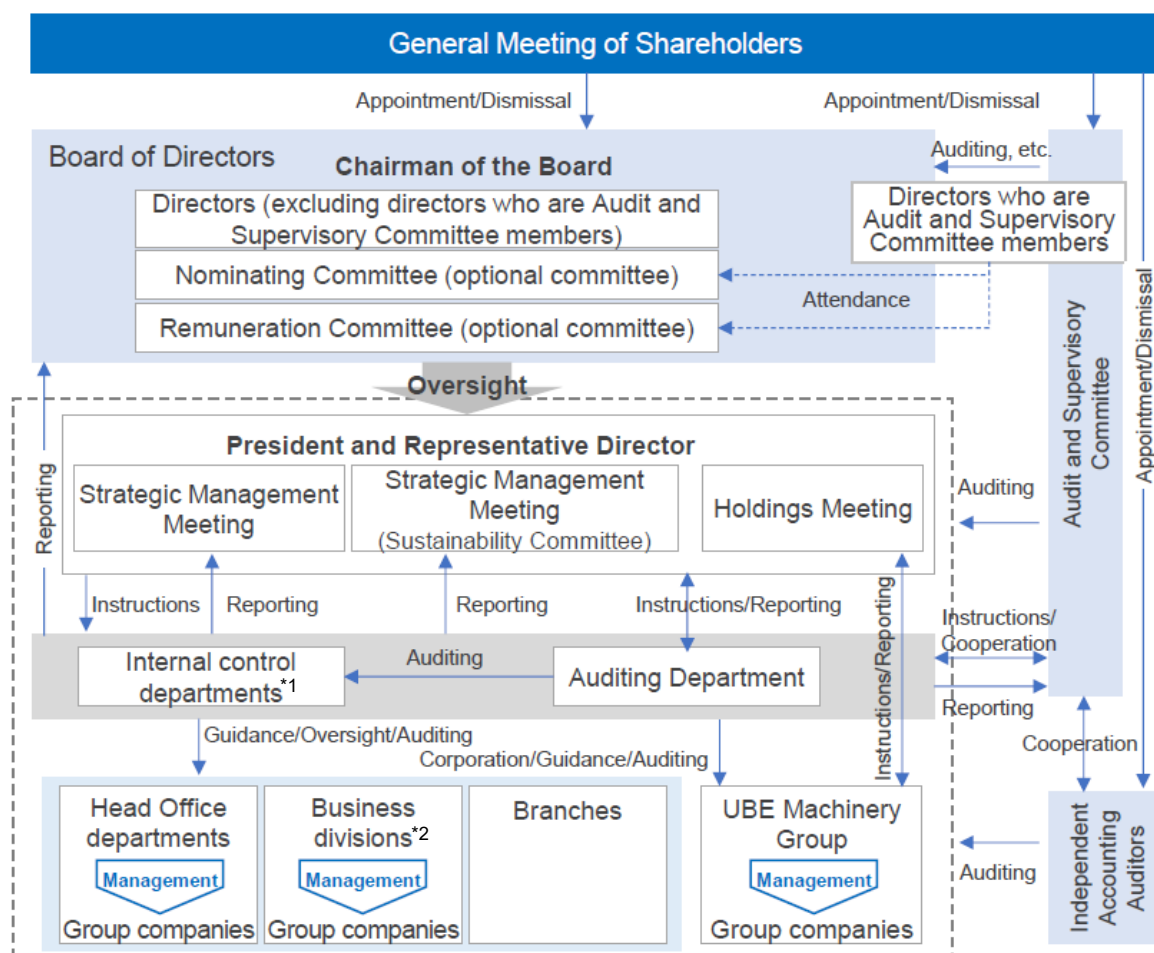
General Meeting of Shareholders

Appointment/Dismissal

Appointment/Dismissal

Board of Directors

Chairman of the Board

Auditing, etc.

Directors (excluding directors who are Audit and Supervisory Committee members)

Directors who are Audit and Supervisory Committee members

Nominating Committee (optional committee)

Attendance

Remuneration Committee (optional committee)

Appointment/Dismissal

Audit and Supervisory Committee

Oversight

Reporting

President and Representative Director

Strategic Management Meeting

Strategic Management Meeting (Sustainability Committee)

Holdings Meeting

Auditing

Instructions

Reporting

Reporting

Instructions/Reporting

Instructions/Cooperation

Instructions/Reporting

Internal control departments$^{*1}$

Auditing

Auditing Department

Reporting

Guidance/Oversight/Auditing

Corporation/Guidance/Auditing

Cooperation

Head Office departments

Management

Group companies

Business divisions$^{*2}$

Management

Group companies

Branches

UBE Machinery Group

Management

Group companies

Auditing

Independent Accounting Auditors